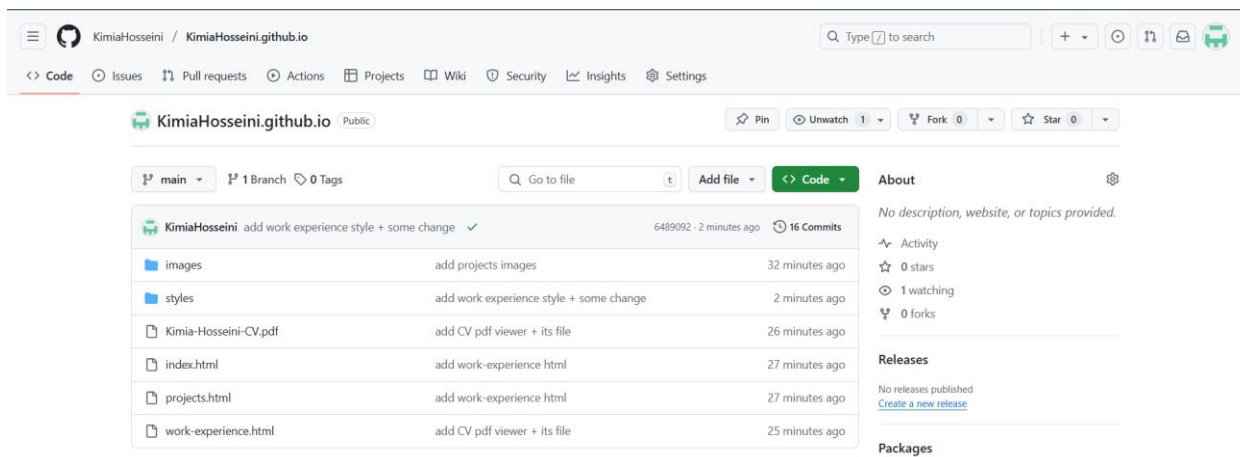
KimiaHosseini / KimiaHosseini.github.io

Type / to search

Code Issues Pull requests Actions Projects Wiki Security Insights Settings

KimiaHosseini.github.io Public

Pin Unwatch 1 Fork 0 Star 0

main 1 Branch 0 Tags

Go to file t Add file Code

KimiaHosseini add work experience style + some change ✓ 6489092 · 2 minutes ago 16 Commits

| | | |
|---|---|---|
| images | add projects images | 32 minutes ago |
| styles | add work experience style + some change | 2 minutes ago |
| Kimia-Hosseini-CV.pdf | add CV pdf viewer + its file | 26 minutes ago |
| index.html | add work-experience html | 27 minutes ago |
| projects.html | add work-experience html | 27 minutes ago |
| work-experience.html | add CV pdf viewer + its file | 25 minutes ago |

About

No description, website, or topics provided.

Activity
0 stars
1 watching
0 forks

Releases

No releases published
Create a new release

Packages